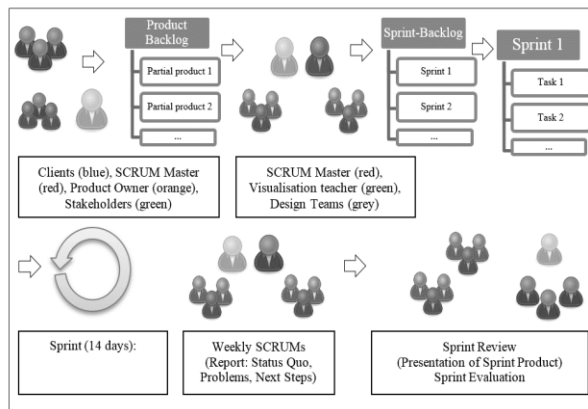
Product Backlog

Partial product 1

Partial product 2

...

Sprint-Backlog

Sprint 1

Sprint 2

...

Sprint 1

Task 1

Task 2

...

Clients (blue), SCRUM Master (red), Product Owner (orange), Stakeholders (green)

SCRUM Master (red), Visualisation teacher (green), Design Teams (grey)

Sprint (14 days):

Weekly SCRUMs (Report: Status Quo, Problems, Next Steps)

Sprint Review (Presentation of Sprint Product) Sprint Evaluation